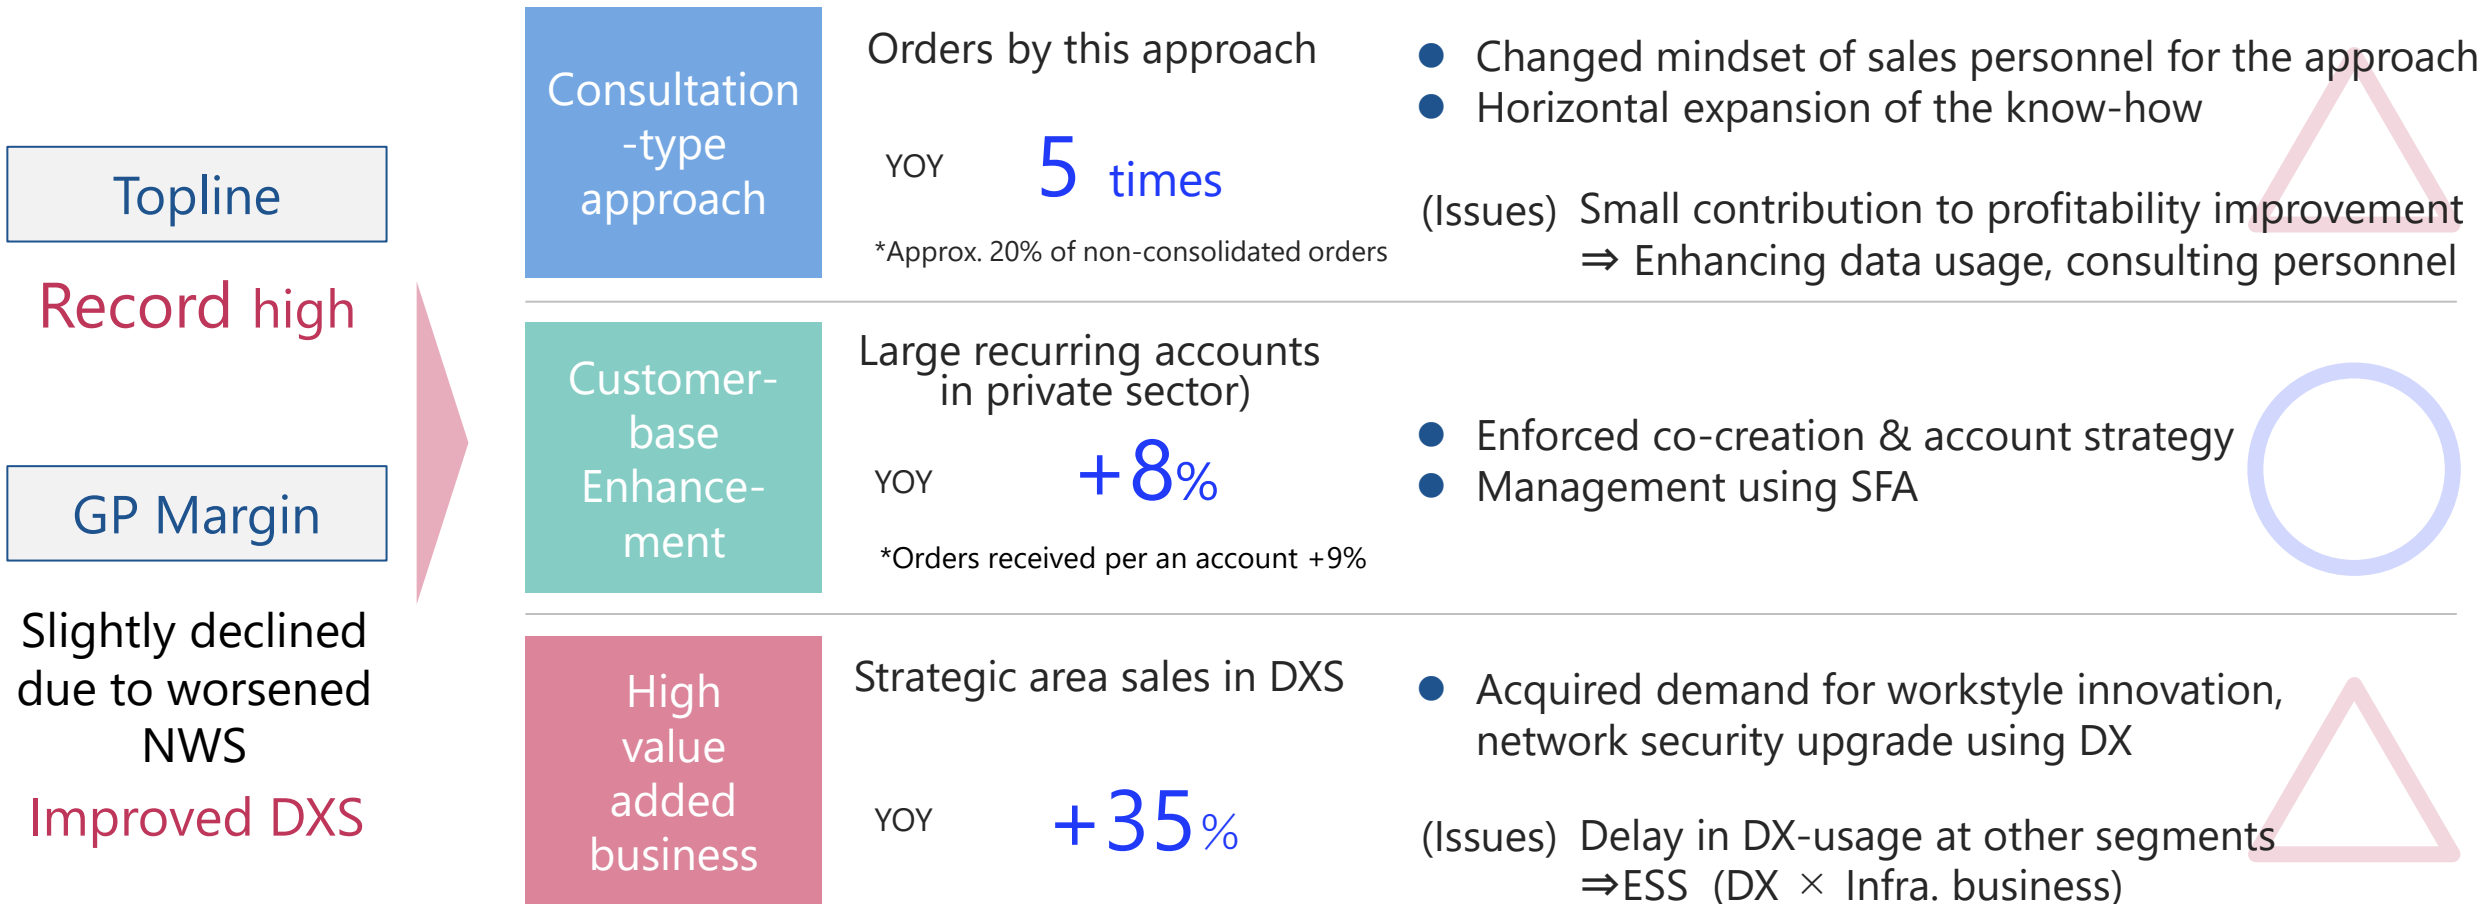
Topline

Record high

GP Margin

Slightly declined due to worsened NWS

Improved DXS

Consultation -type approach

Orders by this approach

YOY 5 times

*Approx. 20% of non-consolidated orders

● Changed mindset of sales personnel for the approach
● Horizontal expansion of the know-how

(Issues) Small contribution to profitability improvement
⇒ Enhancing data usage, consulting personnel

Customer-base Enhancement

Large recurring accounts in private sector)

YOY +8%

*Orders received per an account +9%

● Enforced co-creation & account strategy
● Management using SFA

High value added business

Strategic area sales in DXS

YOY +35%

● Acquired demand for workstyle innovation, network security upgrade using DX

(Issues) Delay in DX-usage at other segments
⇒ESS (DX × Infra. business)